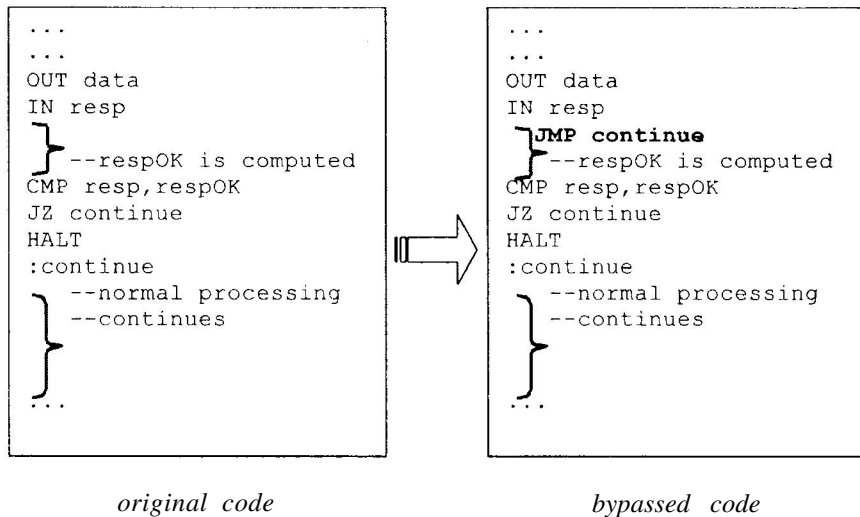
...
...
OUT data
IN resp
--respOK is computed
CMP resp,respOK
JZ continue
HALT
:continue
--normal processing
--continues
...

original code

...
...
OUT data
IN resp
JMP continue
--respOK is computed
CMP resp,respOK
JZ continue
HALT
:continue
--normal processing
--continues
...

bypassed code